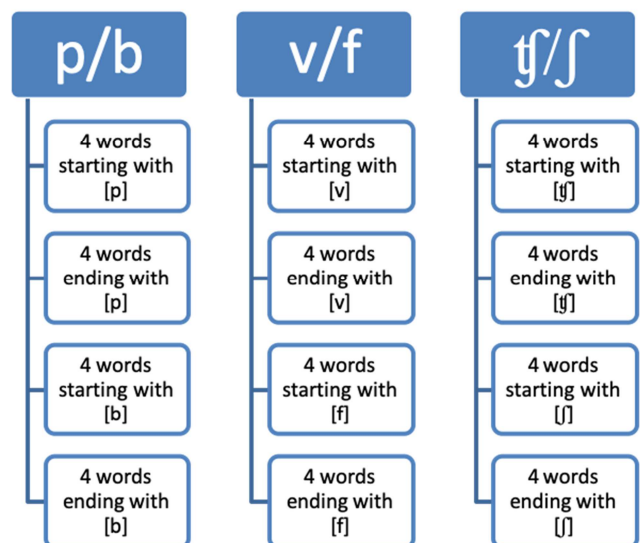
p/b

4 words starting with [p]

4 words ending with [p]

4 words starting with [b]

4 words ending with [b]

v/f

4 words starting with [v]

4 words ending with [v]

4 words starting with [f]

4 words ending with [f]

ʧ/ʃ

4 words starting with [ʧ]

4 words ending with [ʧ]

4 words starting with [ʃ]

4 words ending with [ʃ]